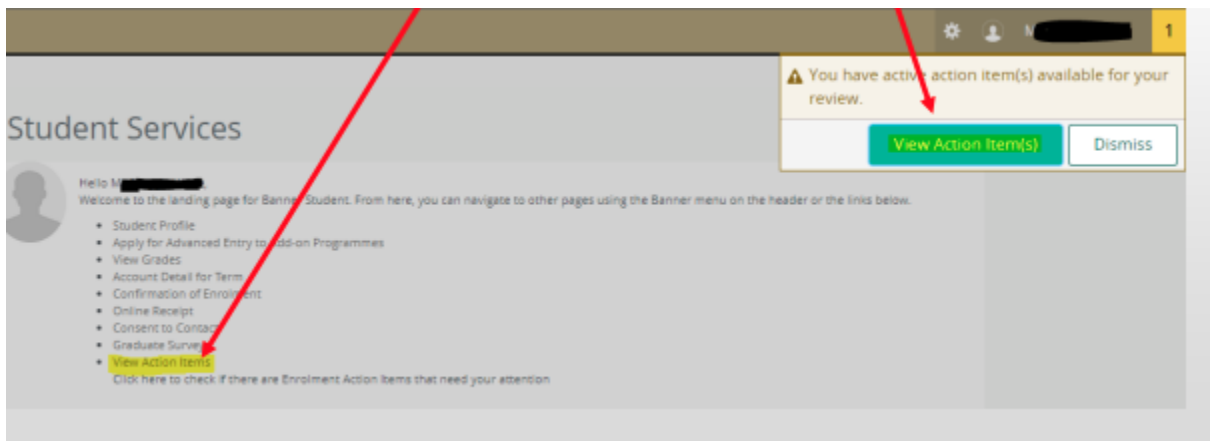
M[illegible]

1

You have active action item(s) available for your review.

View Action Item(s)

Dismiss

Student Services

Hello M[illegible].
Welcome to the landing page for Banner Student. From here, you can navigate to other pages using the Banner menu on the header or the links below.

- Student Profile
- Apply for Advanced Entry to Add-on Programmes
- View Grades
- Account Detail for Term
- Confirmation of Enrolment
- Online Receipt
- Consent to Contact
- Graduate Survey
- View Action Items

Click here to check if there are Enrolment Action Items that need your attention